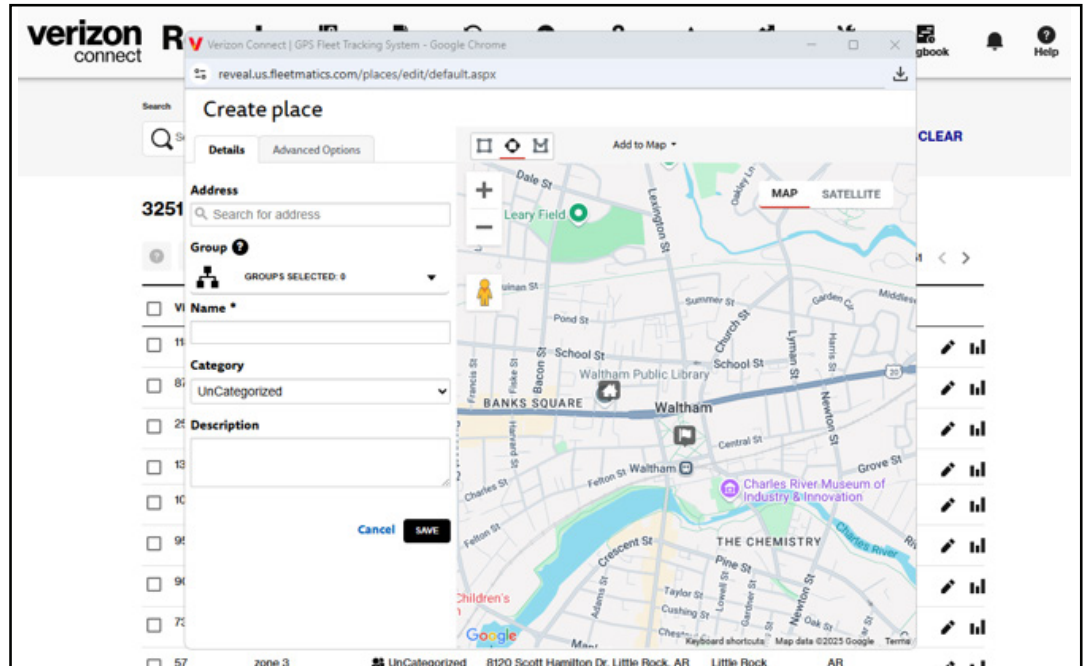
verizon connect R

Verizon Connect | GPS Fleet Tracking System - Google Chrome

reveal.us.fleetmatics.com/places/edit/default.aspx

gbook

Help

Search

CLEAR

3251

Create place

Details | Advanced Options

Address

Search for address

Group

GROUPS SELECTED: 0

Name *

Category

UnCategorized

Description

Cancel SAVE

Add to Map

MAP | SATELLITE

Dale St
Leary Field
Lexington St
Oakley Ln
Summer St
Garden Cir
Middlesex
Pond St
School St
Church St
Lyman St
Harris St
School St
Francis St
Fiske St
Bacon St
Waltham Public Library
20
BANKS SQUARE
Waltham
Newton St
Harvard St
Central St
Felton St
Waltham
Grove St
Charles St
Charles River Museum of Industry & Innovation
Felton St
Crescent St
Charles River
THE CHEMISTRY
Pine St
Children's
Adams St
Taylor St
Cushing St
Lowell St
Gardner St
Newton St
Oak St
Chestnut
Main
Google
Keyboard shortcuts Map data ©2025 Google Terms

57 zone 3 UnCategorized 8120 Scott Hamilton Dr, Little Rock, AR Little Rock AR